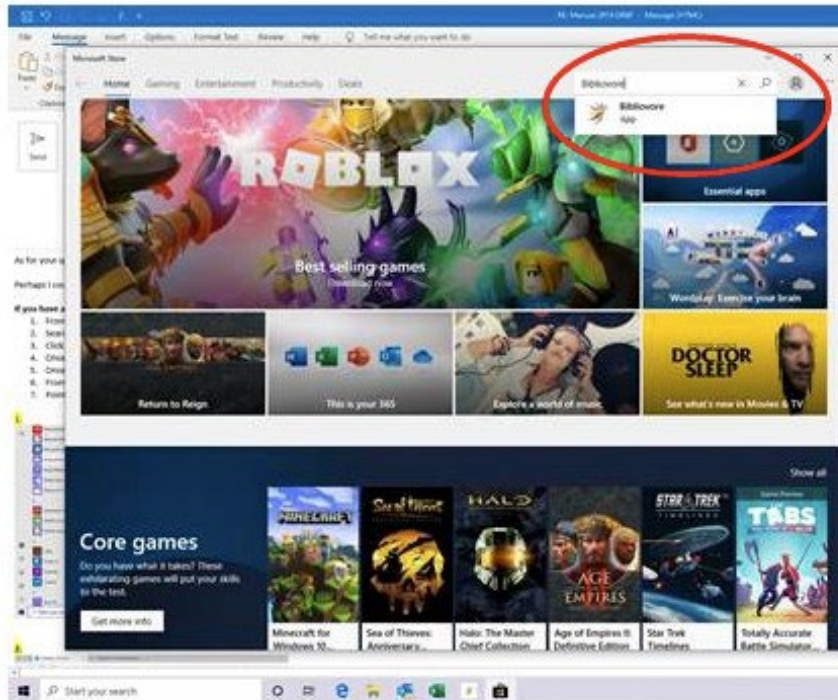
RE: Manual 2019 DRAF - Message (HTML)

File Message Insert Options Format Text Review Help Tell me what you want to do

Microsoft Store

Home Gaming Entertainment Productivity Deals

Bibliovore

Bibliovore
App

ROBLOX

Best selling games
Download now

Essential apps

Wordplay: Exercise your brain

Return to Reign

This is your 365

Explore a world of music

DOCTOR SLEEP

See what's new in Movies & TV

As for your

Perhaps I co

If you have a

Show all

Core games

Do you have what it takes? These exhilarating games will put your skills to the test.

Get more info

MINECRAFT

Sea of Thieves

HALO

AGE OF EMPIRES

STAR TREK TIMELINES

TABS

Minecraft for Windows 10...

Sea of Thieves: Anniversary...

Halo: The Master Chief Collection

Age of Empires II: Definitive Edition

Star Trek Timelines

Totally Accurate Battle Simulator

Start your search